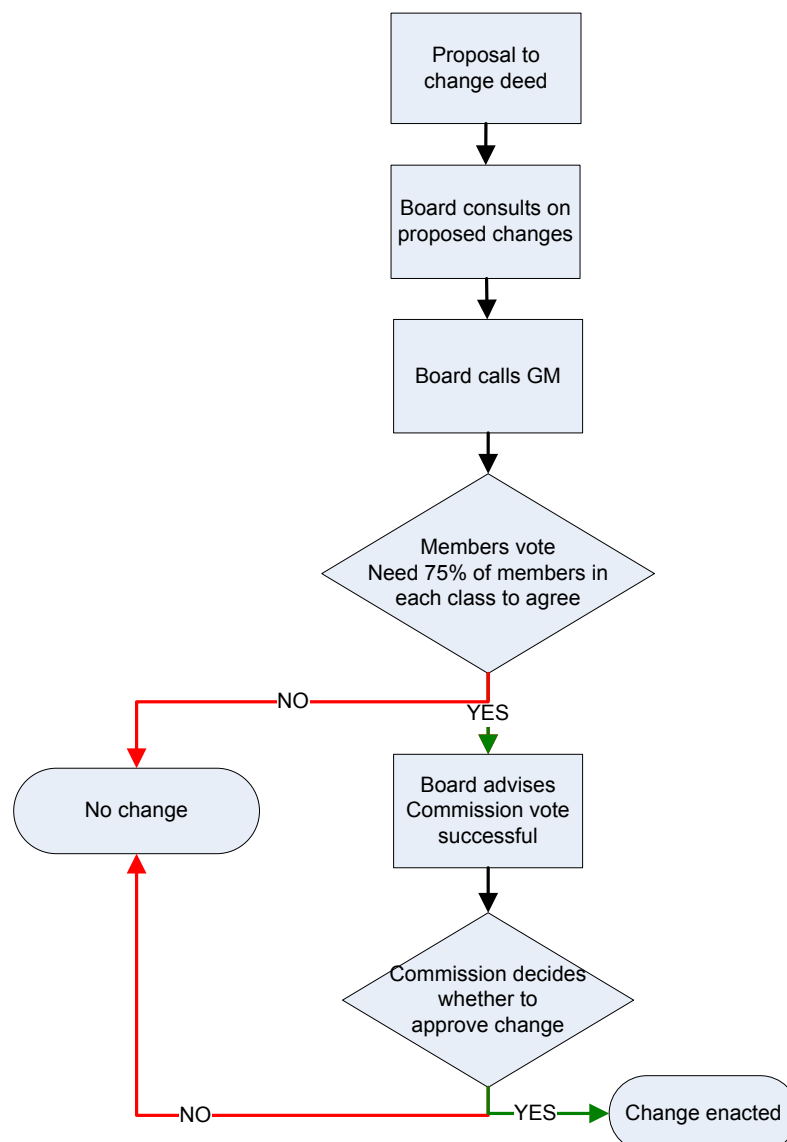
Proposal to change deed

Board consults on proposed changes

Board calls GM

Members vote
Need 75% of members in each class to agree

NO

YES

No change

Board advises Commission vote successful

Commission decides whether to approve change

NO

YES

Change enacted